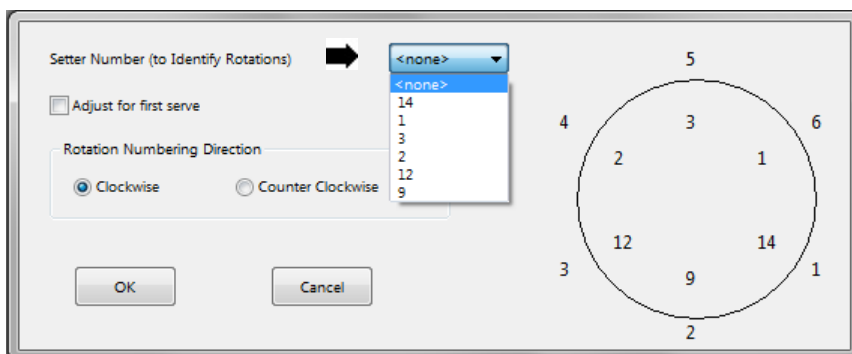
Setter Number (to Identify Rotations)

<none>

<none>
14
1
3
2
12
9

Adjust for first serve

Rotation Numbering Direction

Clockwise

Counter Clockwise

OK

Cancel

5

4

6

3

2

1

12

14

3

1

9

2